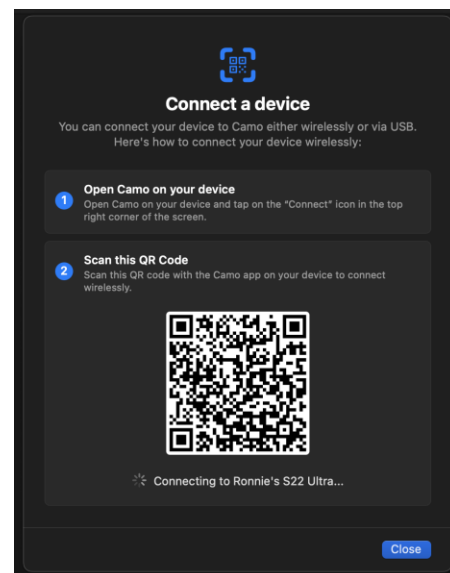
Connect a device

You can connect your device to Camo either wirelessly or via USB. Here's how to connect your device wirelessly:

1 Open Camo on your device
Open Camo on your device and tap on the "Connect" icon in the top right corner of the screen.

2 Scan this QR Code
Scan this QR code with the Camo app on your device to connect wirelessly.

Connecting to Ronnie's S22 Ultra...

Close